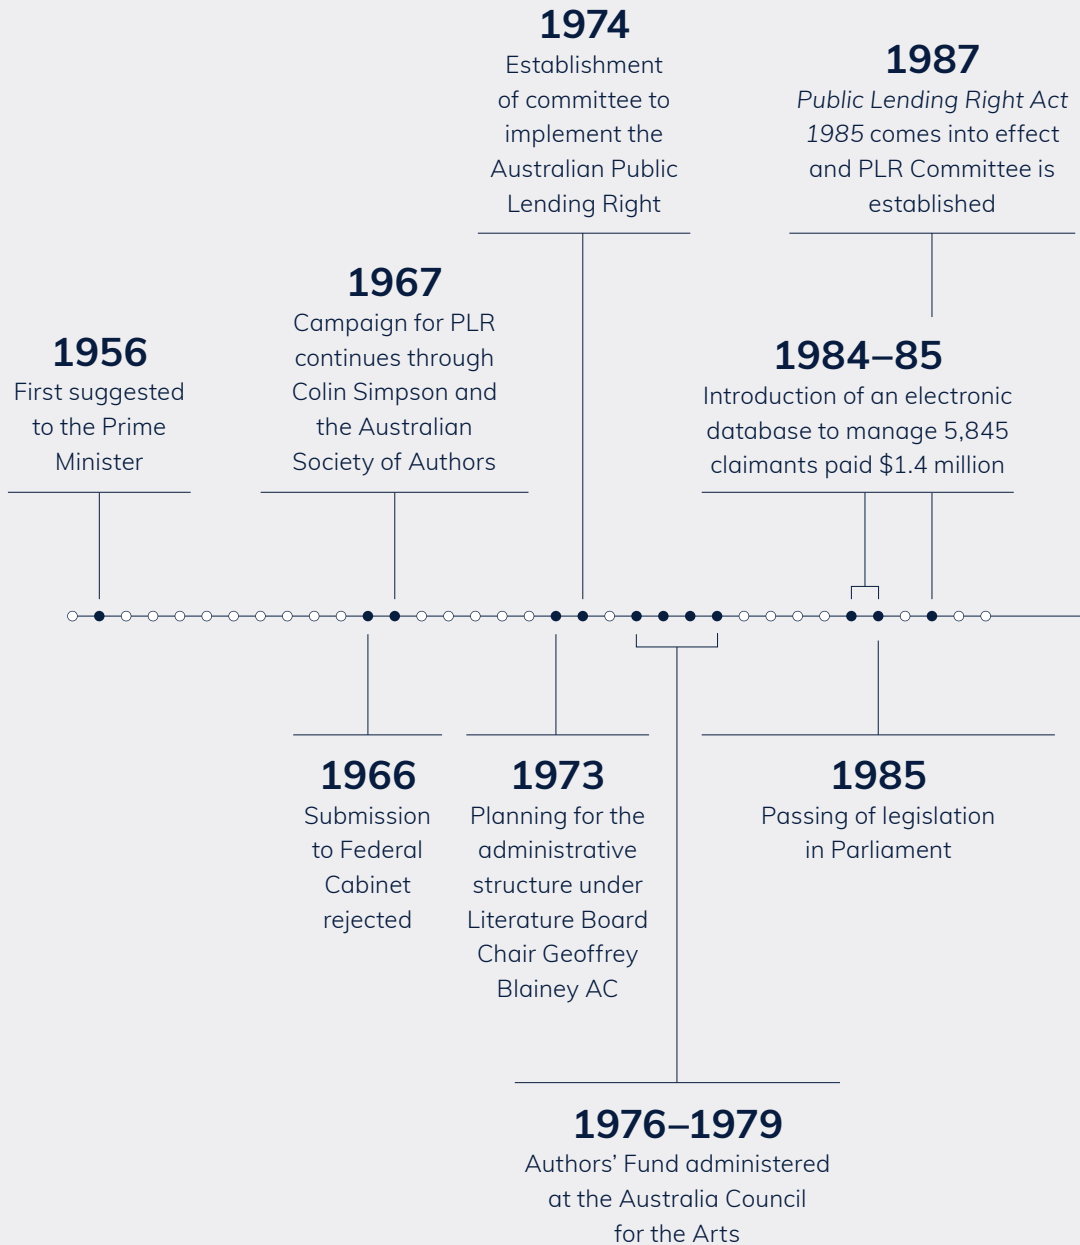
1974
Establishment of committee to implement the Australian Public Lending Right

1987
*Public Lending Right Act 1985* comes into effect and PLR Committee is established

1967
Campaign for PLR continues through Colin Simpson and the Australian Society of Authors

1956
First suggested to the Prime Minister

1984–85
Introduction of an electronic database to manage 5,845 claimants paid $1.4 million

1966
Submission to Federal Cabinet rejected

1973
Planning for the administrative structure under Literature Board Chair Geoffrey Blainey AC

1985
Passing of legislation in Parliament

1976–1979
Authors' Fund administered at the Australia Council for the Arts